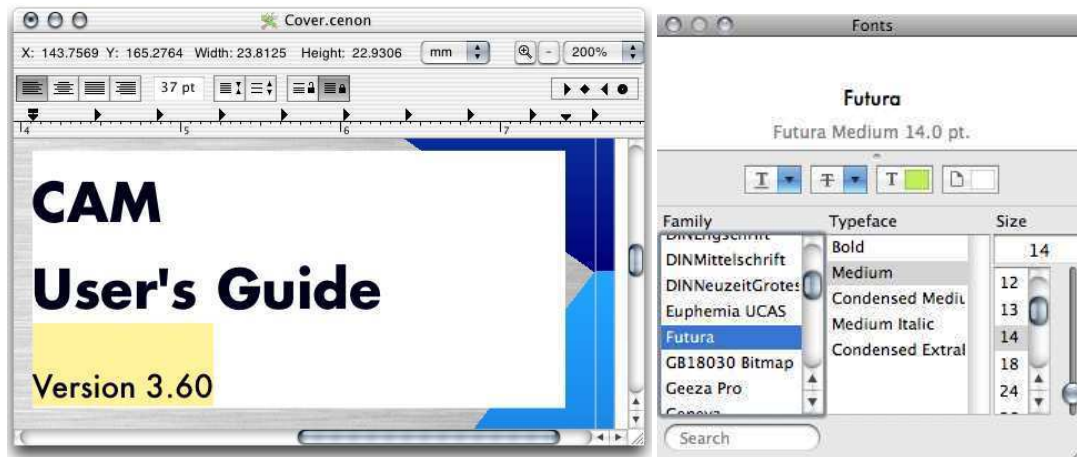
Cover.cenon

X: 143.7569 Y: 165.2764 Width: 23.8125 Height: 22.9306 mm 200%

37 pt

4 5 6 7

CAM

User's Guide

Version 3.60

Fonts

Futura

Futura Medium 14.0 pt.

T T T

Family

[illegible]
DINMittelschrift
DINNeuzeitGrotes
Euphemia UCAS
Futura
GB18030 Bitmap
Geeza Pro
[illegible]

Typeface

Bold
Medium
Condensed Medi
Medium Italic
Condensed Extral

Size

14

12
13
14
18
24

Search